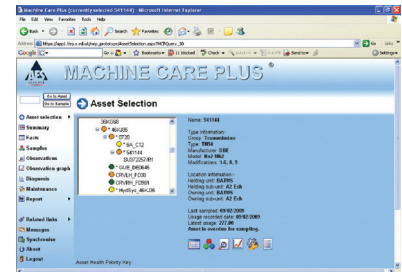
Machine Care Plus (currently selected 541144) - Microsoft Internet Explorer

File Edit View Favorites Tools Help

Back Search Favorites

Address https://app1.fe.co.uk/ukj/ewy_ge/ast/assetSelection.aspx?MCP/query_36

Go Links

Google Go Bookmarks Check AutoLink AutoFill Send to Settings

MACHINE CARE PLUS ®

Go to Asset

Go to Sample

Asset Selection

Asset selection

Summary

Form

Samples

Observations

Observation graph

Diagnosis

Maintenance

Report

Related links

Messages

Synchronise

About

Logout

Asset Health Priority Key

Name: 541144

Type information:
Group: Transmission
Type: TM84
Manufacturer: USE
Model: No2 M62
Modifications: 1-6, 8, 9

Location information:
Holding unit: BATRS
Holding subunit: A2 Esh
Owning unit: BATRS
Owning subunit: A2 Esh

Last sampled: 09/02/2009
Usage recorded date: 09/02/2009
Latest usage: 277.00
Asset is overdue for sampling.